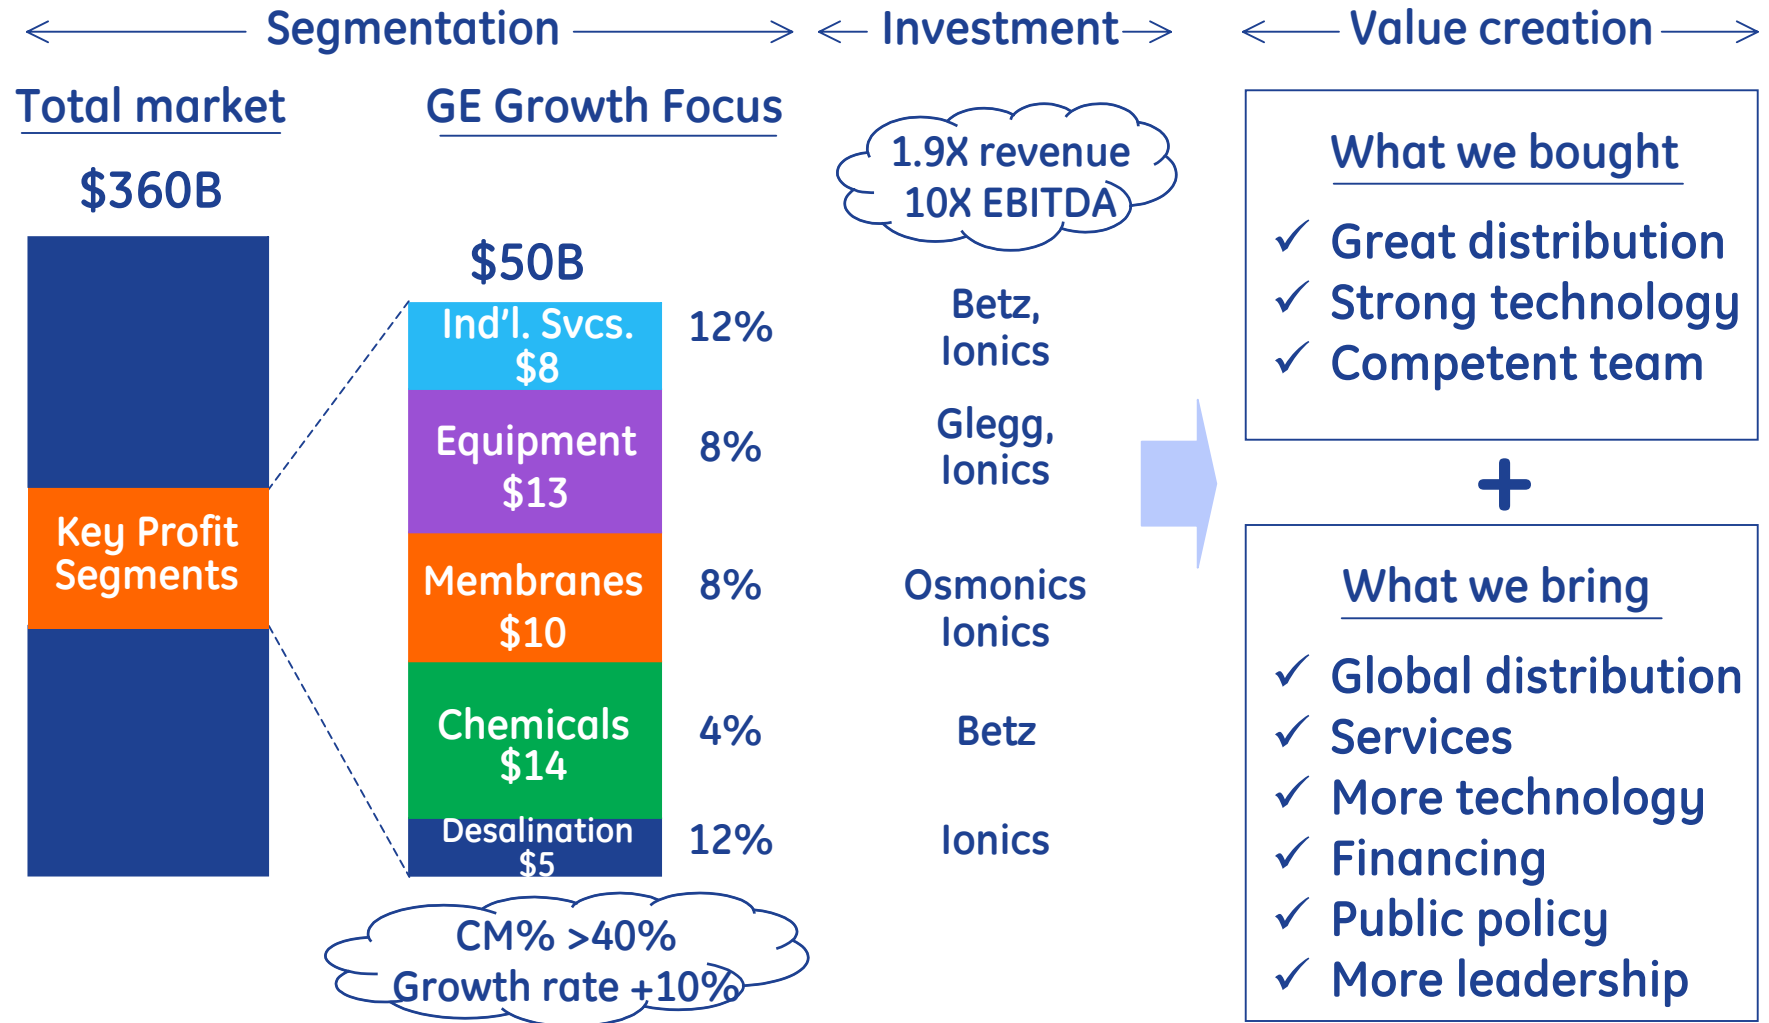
Segmentation

Investment

Value creation

Total market

$360B

Key Profit Segments

GE Growth Focus

$50B

| | | |
|---|---|---|
| Ind'l. Svcs. $8 | 12% | Betz, Ionics |
| Equipment $13 | 8% | Glegg, Ionics |
| Membranes $10 | 8% | Osmonics Ionics |
| Chemicals $14 | 4% | Betz |
| Desalination $5 | 12% | Ionics |

CM% >40%
Growth rate +10%

1.9X revenue
10X EBITDA

What we bought

✓ Great distribution
✓ Strong technology
✓ Competent team

+

What we bring

✓ Global distribution
✓ Services
✓ More technology
✓ Financing
✓ Public policy
✓ More leadership